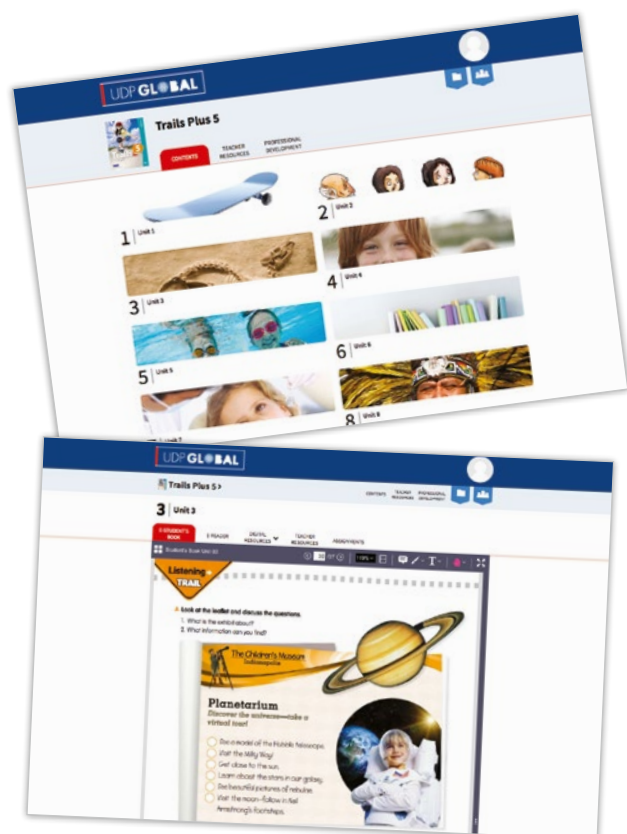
UDP GLOBAL

Trails Plus 5

CONTENTS TEACHER RESOURCES PROFESSIONAL DEVELOPMENT

1 Unit 1

2 Unit 2

3 Unit 3

4 Unit 4

5 Unit 5

6 Unit 6

8 Unit 8

UDP GLOBAL

Trails Plus 5 >

CONTENTS TEACHER RESOURCES PROFESSIONAL DEVELOPMENT

3 Unit 3

E-STUDENT'S BOOK E-READER DIGITAL RESOURCES TEACHER RESOURCES ASSIGNMENTS

Student's Book Unit 03

Listening TRAIL

A Look at the leaflet and discuss the questions.
1. What is the exhibit about?
2. What information can you find?

The Children's Museum
Indianapolis

Planetarium
Discover the universe—take a virtual tour!

See a model of the Hubble telescope.
Visit the Milky Way!
Get close to the sun.
Learn about the stars in our galaxy.
See beautiful pictures of nebulae.
Visit the moon—follow in Neil Armstrong's footsteps.